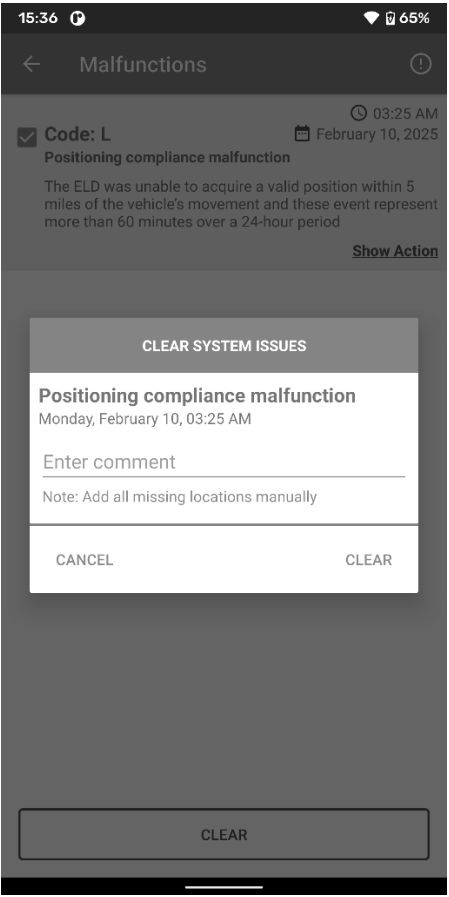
15:36 65%

Malfunctions

03:25 AM
Code: L
February 10, 2025
Positioning compliance malfunction

The ELD was unable to acquire a valid position within 5 miles of the vehicle's movement and these event represent more than 60 minutes over a 24-hour period

Show Action

CLEAR SYSTEM ISSUES

Positioning compliance malfunction
Monday, February 10, 03:25 AM

Enter comment

Note: Add all missing locations manually

CANCEL

CLEAR

CLEAR